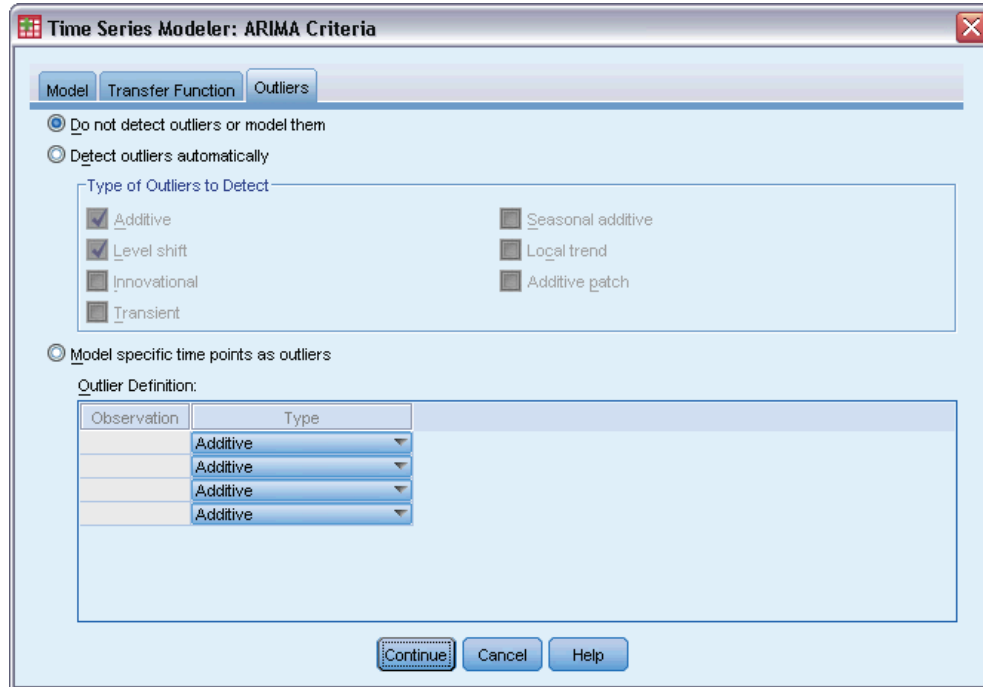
Time Series Modeler: ARIMA Criteria

Model | Transfer Function | Outliers

Do not detect outliers or model them

Detect outliers automatically

Type of Outliers to Detect

Additive

Level shift

Innovational

Transient

Seasonal additive

Local trend

Additive patch

Model specific time points as outliers

Outlier Definition:

| Observation | Type |
|---|---|
| | Additive |
| | Additive |
| | Additive |
| | Additive |

Continue | Cancel | Help